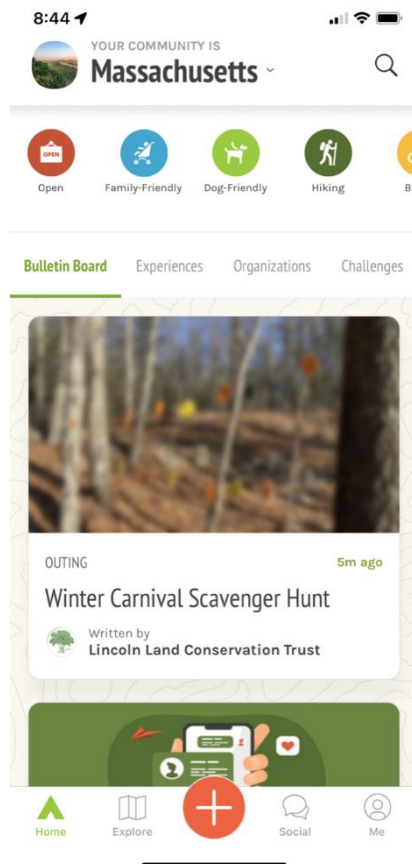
8:44

YOUR COMMUNITY IS
Massachusetts

OPEN
Open
Family-Friendly
Dog-Friendly
Hiking
B

Bulletin Board
Experiences
Organizations
Challenges

OUTING
5m ago
Winter Carnival Scavenger Hunt
Written by
Lincoln Land Conservation Trust

Home
Explore
Social
Me